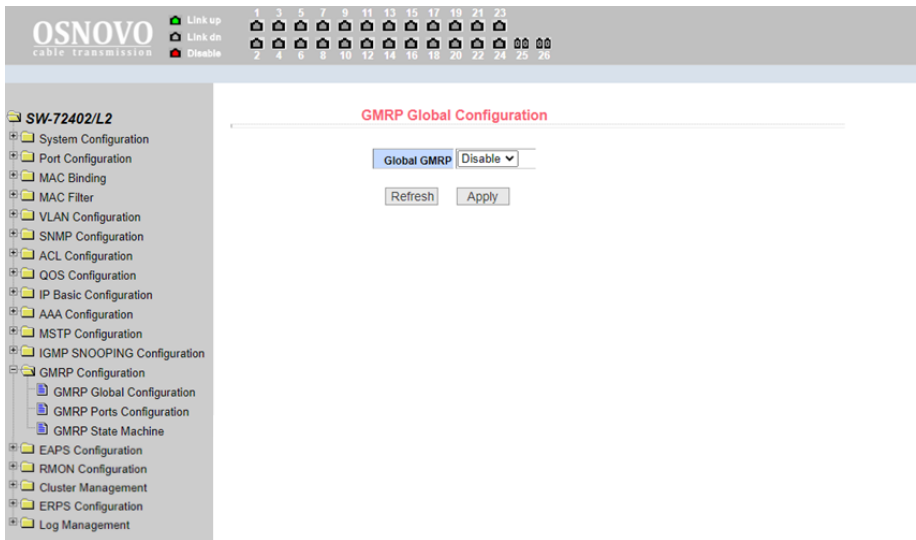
OSNOVO
cable transmission

Link up
Link dn
Disable

1 3 5 7 9 11 13 15 17 19 21 23
2 4 6 8 10 12 14 16 18 20 22 24 25 26

SW-72402/L2
System Configuration
Port Configuration
MAC Binding
MAC Filter
VLAN Configuration
SNMP Configuration
ACL Configuration
QOS Configuration
IP Basic Configuration
AAA Configuration
MSTP Configuration
IGMP SNOOPING Configuration
GMRP Configuration
GMRP Global Configuration
GMRP Ports Configuration
GMRP State Machine
EAPS Configuration
RMON Configuration
Cluster Management
ERPS Configuration
Log Management

GMRP Global Configuration

Global GMRP Disable

Refresh Apply